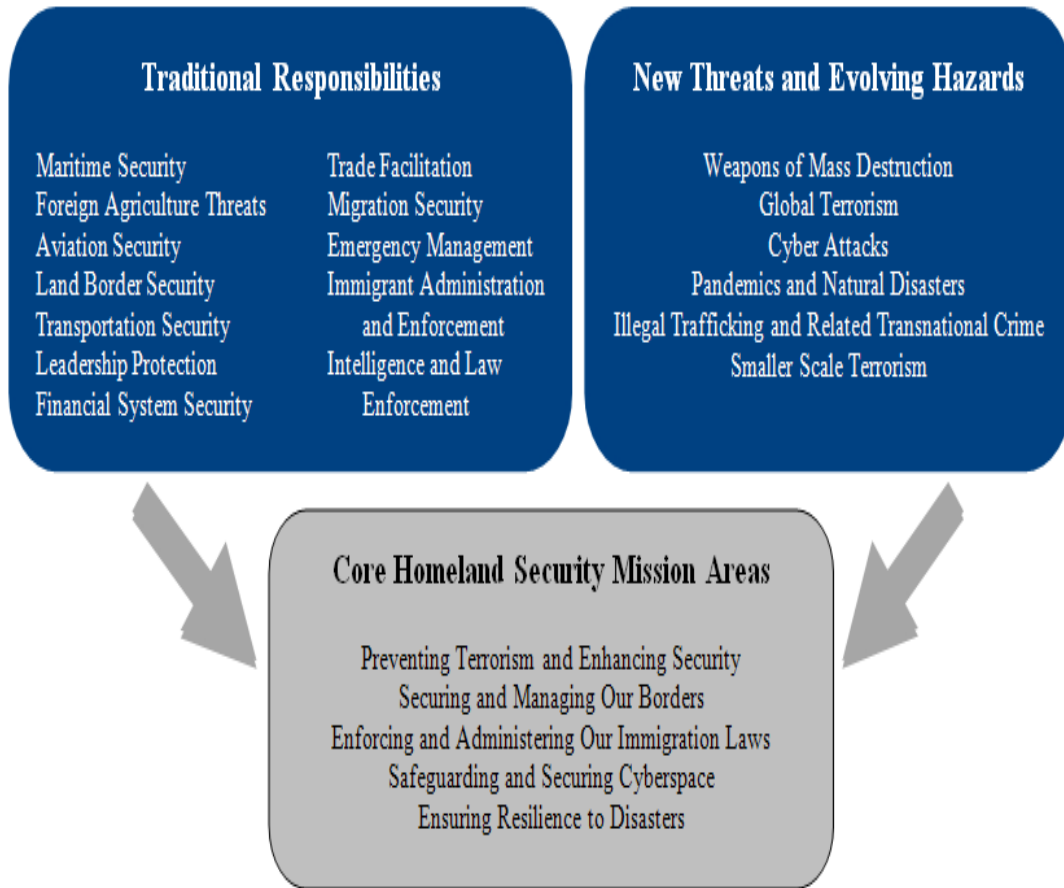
Traditional Responsibilities

Maritime Security
Foreign Agriculture Threats
Aviation Security
Land Border Security
Transportation Security
Leadership Protection
Financial System Security

Trade Facilitation
Migration Security
Emergency Management
Immigrant Administration and Enforcement
Intelligence and Law Enforcement

New Threats and Evolving Hazards

Weapons of Mass Destruction
Global Terrorism
Cyber Attacks
Pandemics and Natural Disasters
Illegal Trafficking and Related Transnational Crime
Smaller Scale Terrorism

Core Homeland Security Mission Areas

Preventing Terrorism and Enhancing Security
Securing and Managing Our Borders
Enforcing and Administering Our Immigration Laws
Safeguarding and Securing Cyberspace
Ensuring Resilience to Disasters